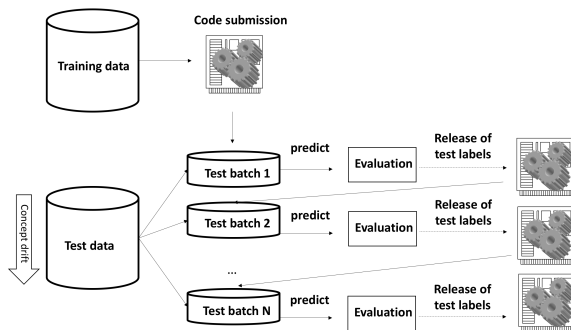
Code submission

Training data

Test data

Concept drift

predict

Test batch 1

Evaluation

Release of test labels

predict

Test batch 2

Evaluation

Release of test labels

...

predict

Test batch N

Evaluation

Release of test labels